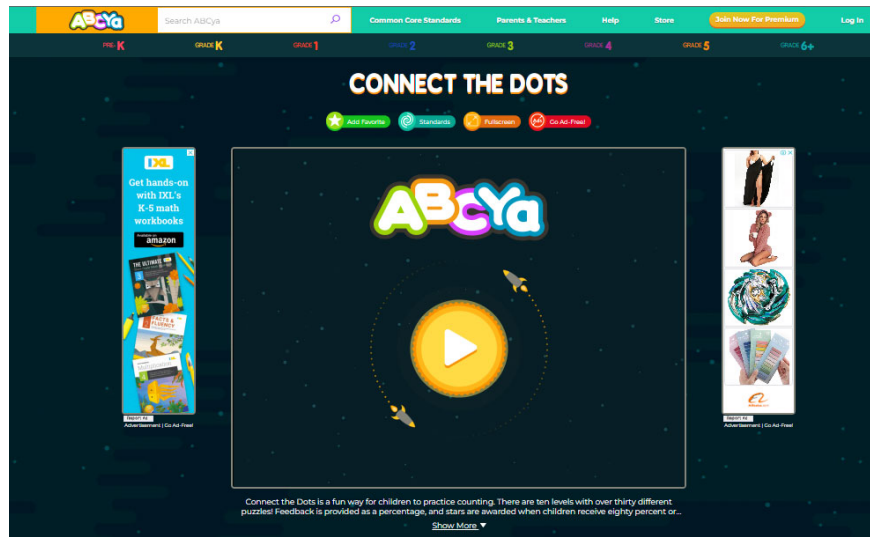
ABCya

Search ABCya

Common Core Standards

Parents & Teachers

Help

Store

Join Now For Premium

Log In

PRE-K

GRADE K

GRADE 1

GRADE 2

GRADE 3

GRADE 4

GRADE 5

GRADE 6+

CONNECT THE DOTS

Add Favorite

Standards

Fullscreen

Go Ad-Free!

IXL

Get hands-on with IXL's K-5 math workbooks

Available on amazon

THE ULTIMATE

FACTS & FLUENCY

Report Ad

Advertisement | Go Ad-Free!

ABCya

Report Ad

Advertisement | Go Ad-Free!

Connect the Dots is a fun way for children to practice counting. There are ten levels with over thirty different puzzles! Feedback is provided as a percentage, and stars are awarded when children receive eighty percent or...

Show More